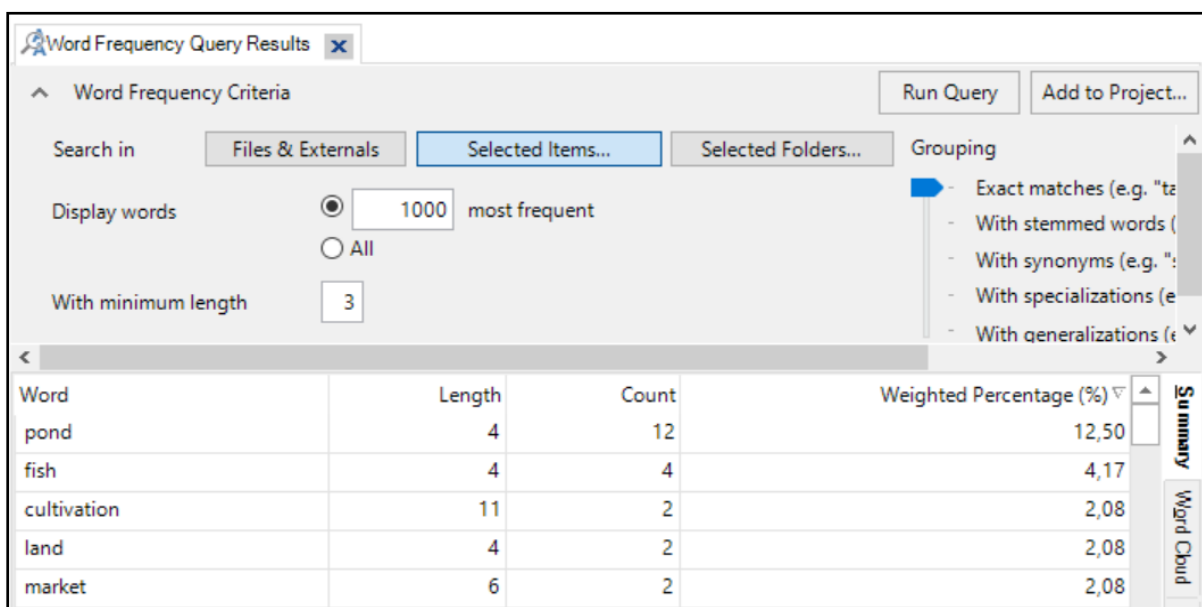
Word Frequency Query Results

Word Frequency Criteria

Run Query

Add to Project...

Search in

Files & Externals

Selected Items...

Selected Folders...

Grouping

Exact matches (e.g. "ta

With stemmed words (

With synonyms (e.g. "

With specializations (e

With generalizations (e

Display words

1000 most frequent

All

With minimum length

3

| Word | Length | Count | Weighted Percentage (%) |
|---|---|---|---|
| pond | 4 | 12 | 12,50 |
| fish | 4 | 4 | 4,17 |
| cultivation | 11 | 2 | 2,08 |
| land | 4 | 2 | 2,08 |
| market | 6 | 2 | 2,08 |

Summary

Word Cloud